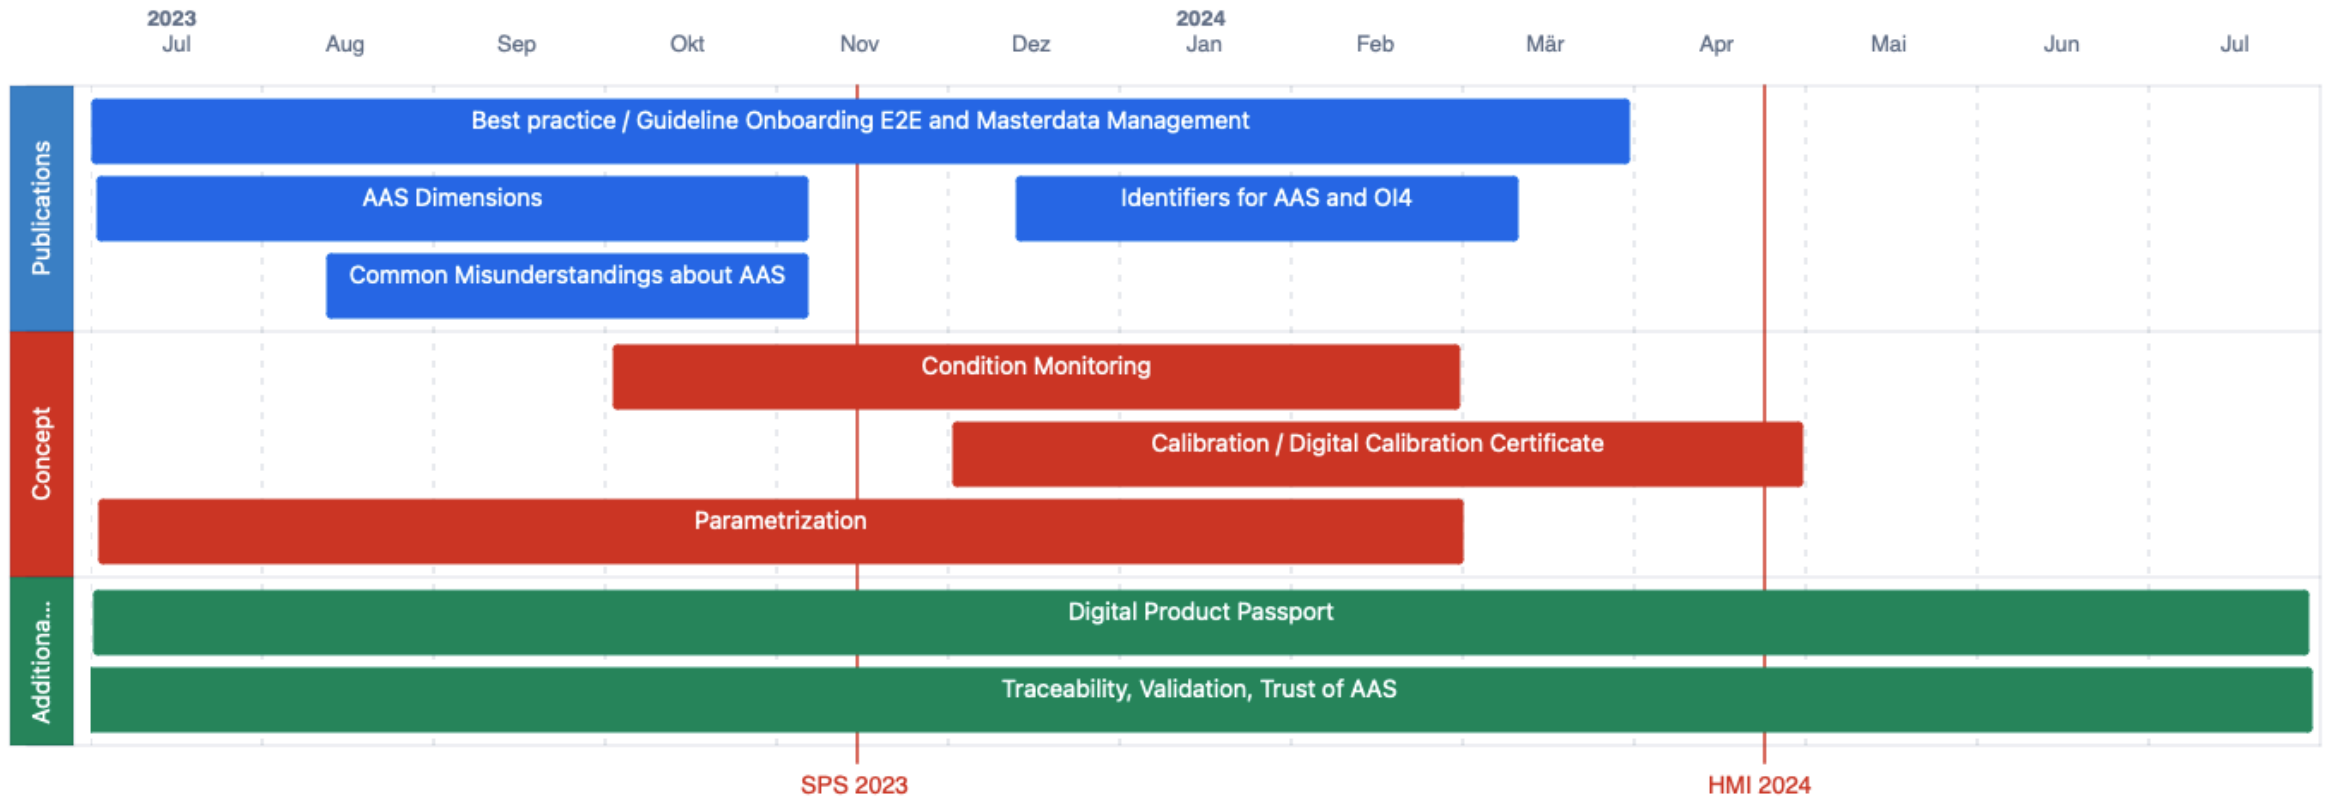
2023
Jul Aug Sep Okt Nov Dez
2024
Jan Feb Mär Apr Mai Jun Jul

Publications
Best practice / Guideline Onboarding E2E and Masterdata Management
AAS Dimensions
Identifiers for AAS and OI4
Common Misunderstandings about AAS

Concept
Condition Monitoring
Calibration / Digital Calibration Certificate
Parametrization

Additiona...
Digital Product Passport
Traceability, Validation, Trust of AAS

SPS 2023
HMI 2024